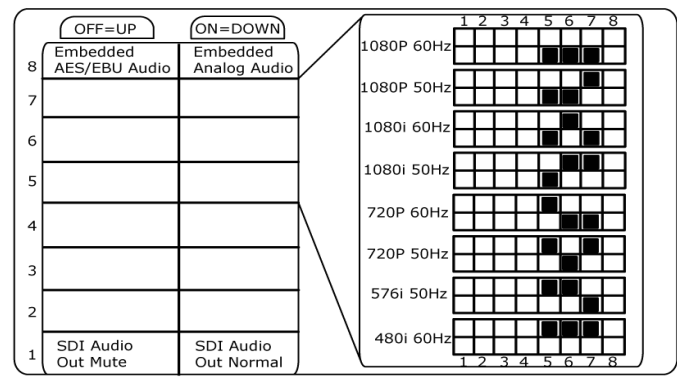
OFF=UP

ON=DOWN

| | OFF=UP | ON=DOWN |
|---|---|---|
| 8 | Embedded AES/EBU Audio | Embedded Analog Audio |
| 7 | | |
| 6 | | |
| 5 | | |
| 4 | | |
| 3 | | |
| 2 | | |
| 1 | SDI Audio Out Mute | SDI Audio Out Normal |

1 2 3 4 5 6 7 8

1080P 60Hz

1080P 50Hz

1080i 60Hz

1080i 50Hz

720P 60Hz

720P 50Hz

576i 50Hz

480i 60Hz

1 2 3 4 5 6 7 8